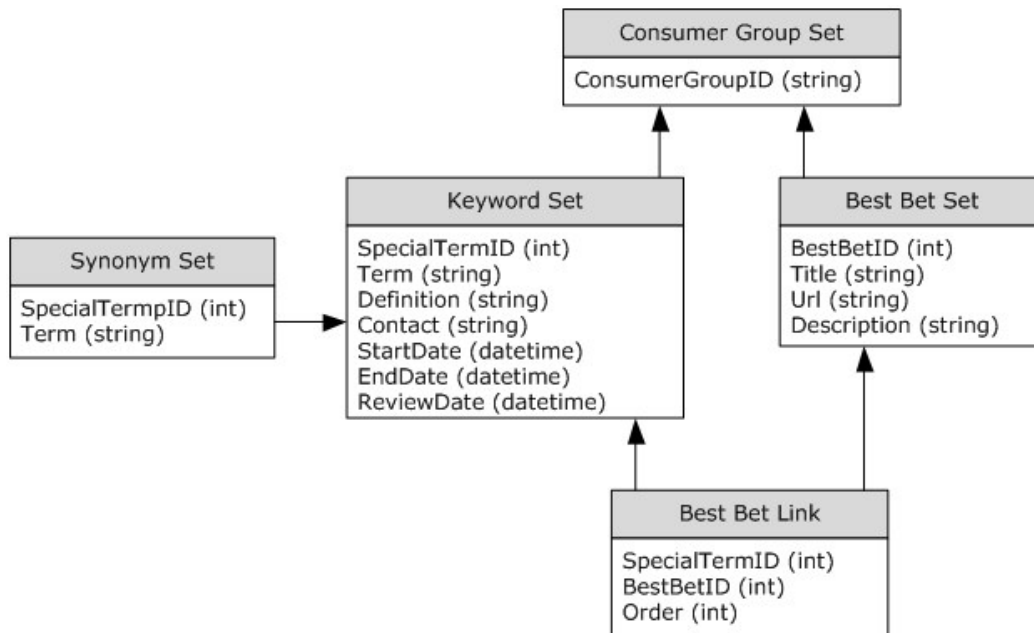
Consumer Group Set

ConsumerGroupID (string)

Synonym Set

SpecialTermpID (int)
Term (string)

Keyword Set

SpecialTermID (int)
Term (string)
Definition (string)
Contact (string)
StartDate (datetime)
EndDate (datetime)
ReviewDate (datetime)

Best Bet Set

BestBetID (int)
Title (string)
Url (string)
Description (string)

Best Bet Link

SpecialTermID (int)
BestBetID (int)
Order (int)